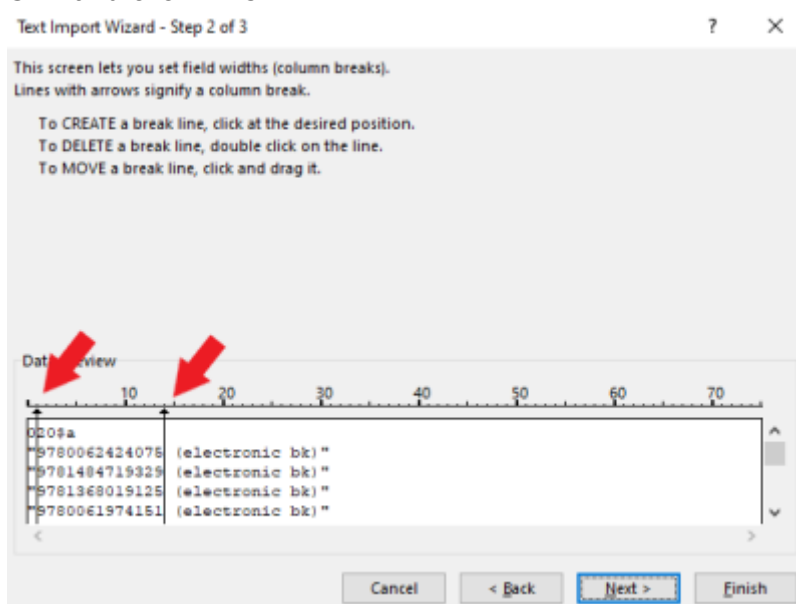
Text Import Wizard - Step 2 of 3

?

X

This screen lets you set field widths (column breaks).
Lines with arrows signify a column break.

To CREATE a break line, click at the desired position.
To DELETE a break line, double click on the line.
To MOVE a break line, click and drag it.

Dat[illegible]view

10 20 30 40 50 60 70

020$a
"9780062424075 (electronic bk)"
"9781484719329 (electronic bk)"
"9781368019125 (electronic bk)"
"9780061974151 (electronic bk)"

Cancel

< Back

Next >

Finish